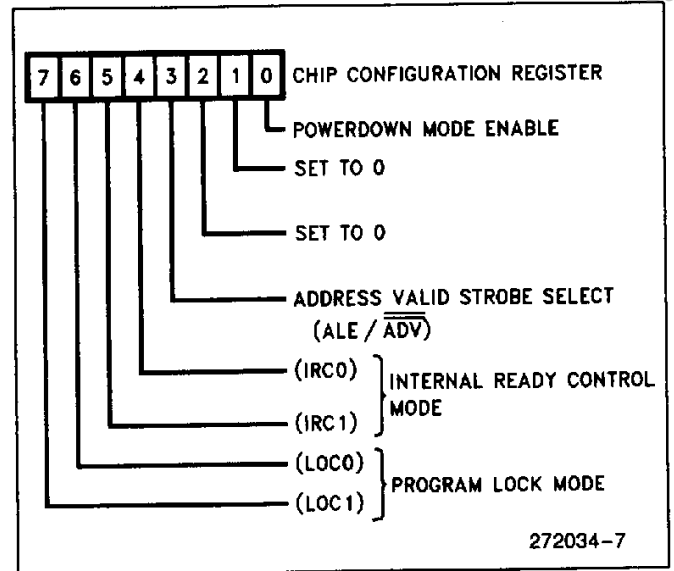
| 7 | 6 | 5 | 4 | 3 | 2 | 1 | 0 |
|---|---|---|---|---|---|---|---|

CHIP CONFIGURATION REGISTER

POWERDOWN MODE ENABLE

SET TO 0

SET TO 0

ADDRESS VALID STROBE SELECT (ALE / $\overline{ADV}$)

(IRC0)
(IRC1)
INTERNAL READY CONTROL MODE

(LOC0)
(LOC1)
PROGRAM LOCK MODE

272034-7